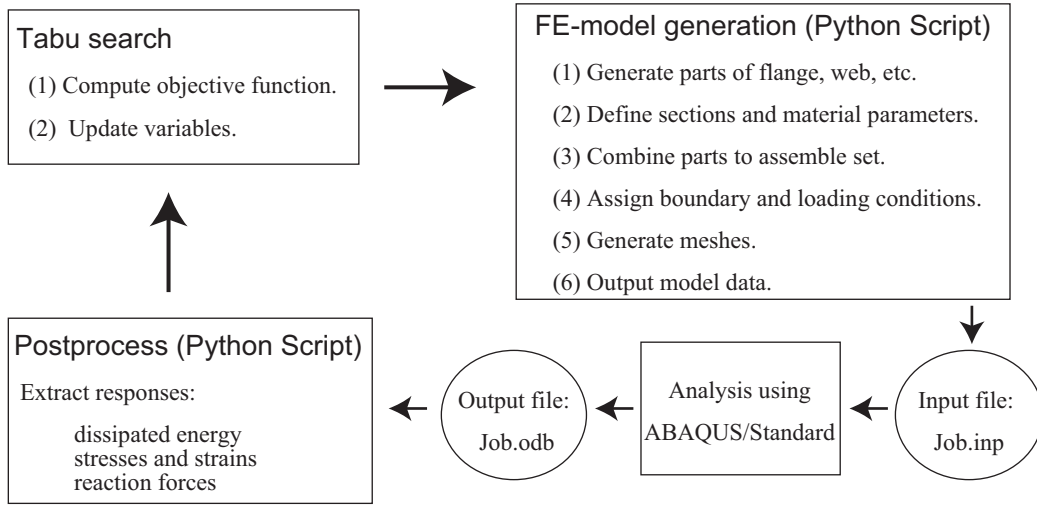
Tabu search

(1) Compute objective function.

(2) Update variables.

FE-model generation (Python Script)

(1) Generate parts of flange, web, etc.

(2) Define sections and material parameters.

(3) Combine parts to assemble set.

(4) Assign boundary and loading conditions.

(5) Generate meshes.

(6) Output model data.

Input file: Job.inp

Analysis using ABAQUS/Standard

Output file: Job.odb

Postprocess (Python Script)

Extract responses:

dissipated energy
stresses and strains
reaction forces